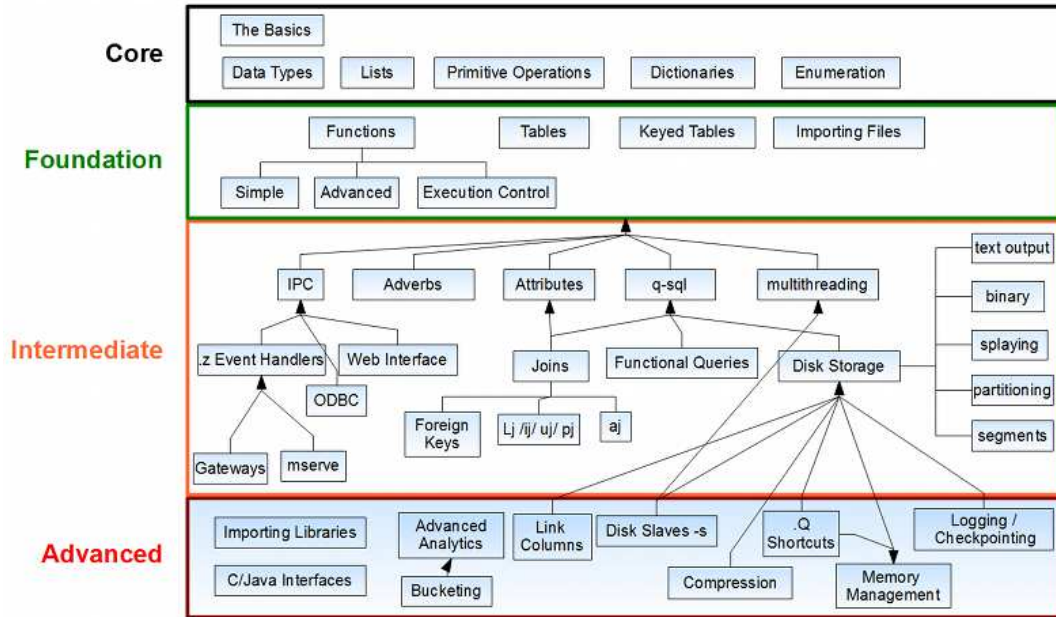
Core

The Basics

Data Types
Lists
Primitive Operations
Dictionaries
Enumeration

Foundation

Functions
Tables
Keyed Tables
Importing Files

Simple
Advanced
Execution Control

Intermediate

IPC
Adverbs
Attributes
q-sql
multithreading

text output
binary
splaying
partitioning
segments

.z Event Handlers
Web Interface
ODBC
Joins
Functional Queries
Disk Storage

Gateways
mserve
Foreign Keys
Lj /ij/ uj/ pj
aj

Advanced

Importing Libraries
Advanced Analytics
Link Columns
Disk Slaves -s
.Q Shortcuts
Logging / Checkpointing

C/Java Interfaces
Bucketing
Compression
Memory Management